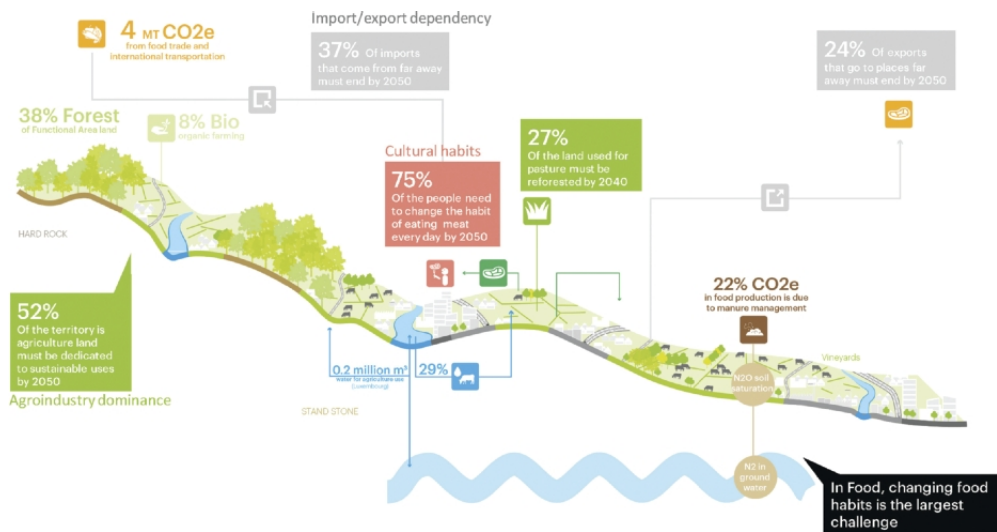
4 MT CO2e
from food trade and international transportation

Import/export dependency

37% Of imports that come from far away must end by 2050

24% Of exports that go to places far away must end by 2050

38% Forest
of Functional Area land

8% Bio
organic farming

HARD ROCK

Cultural habits

75%
Of the people need to change the habit of eating meat every day by 2050

27%
Of the land used for pasture must be reforested by 2040

22% CO2e
in food production is due to manure management

Vineyards

52%
Of the territory is agriculture land must be dedicated to sustainable uses by 2050

Agroindustry dominance

0.2 million m³
water for agriculture use (Luxembourg)

29%

STAND STONE

N2O soil saturation

N2 in ground water

In Food, changing food habits is the largest challenge